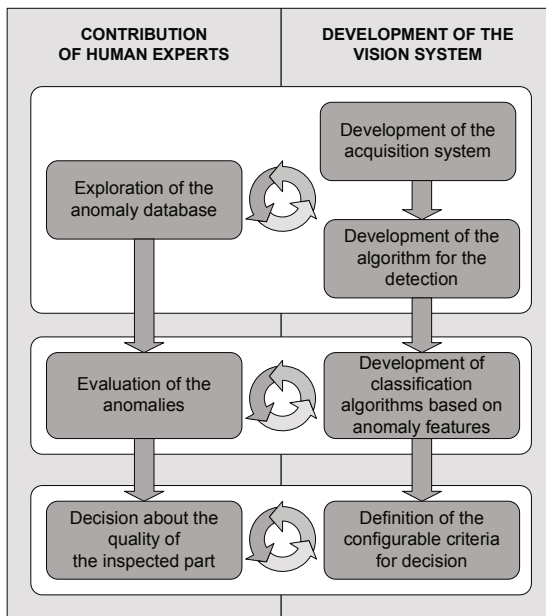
CONTRIBUTION OF HUMAN EXPERTS

DEVELOPMENT OF THE VISION SYSTEM

Development of the acquisition system

Exploration of the anomaly database

Development of the algorithm for the detection

Evaluation of the anomalies

Development of classification algorithms based on anomaly features

Decision about the quality of the inspected part

Definition of the configurable criteria for decision